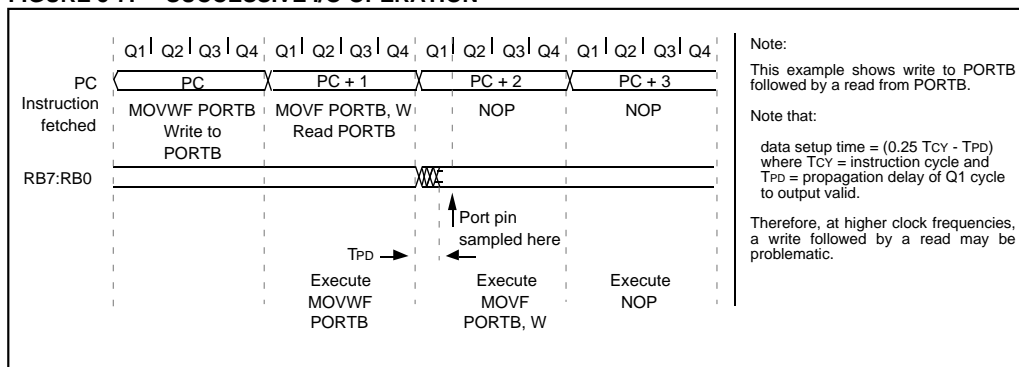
FIGURE 5-11: SUCCESSIVE I/O OPERATION

Q1 Q2 Q3 Q4 Q1 Q2 Q3 Q4 Q1 Q2 Q3 Q4 Q1 Q2 Q3 Q4

PC
Instruction fetched

PC
MOVWF PORTB
Write to PORTB

PC + 1
MOVF PORTB, W
Read PORTB

PC + 2
NOP

PC + 3
NOP

RB7:RB0

Port pin sampled here

TPD

Execute MOVWF PORTB

Execute MOVF PORTB, W

Execute NOP

Note:

This example shows write to PORTB followed by a read from PORTB.

Note that:

data setup time = (0.25 TCY - TPD) where TCY = instruction cycle and TPD = propagation delay of Q1 cycle to output valid.

Therefore, at higher clock frequencies, a write followed by a read may be problematic.